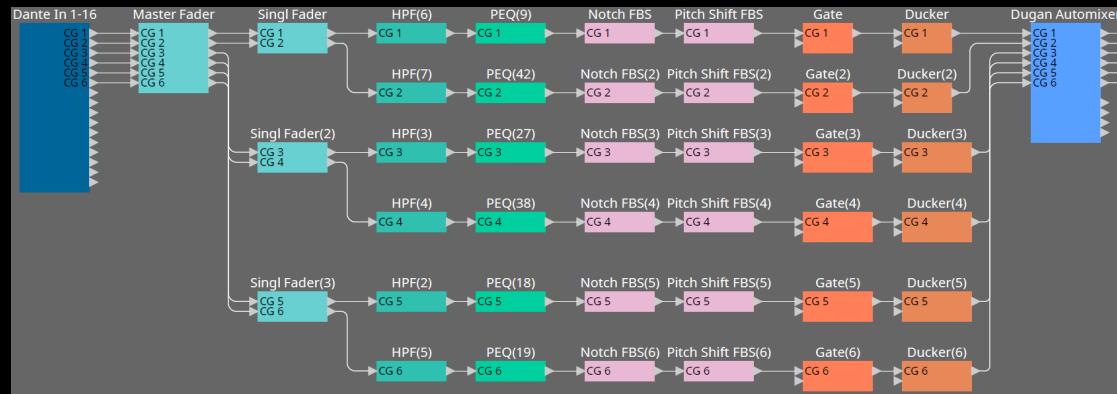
Dante In 1-16
CG 1
CG 2
CG 3
CG 4
CG 5
CG 6

Master Fader
CG 1
CG 2
CG 3
CG 4
CG 5
CG 6

Singl Fader
CG 1
CG 2

HPF(6)
CG 1

PEQ(9)
CG 1

Notch FBS
CG 1

Pitch Shift FBS
CG 1

Gate
CG 1

Ducker
CG 1

Dugan Automixer
CG 1
CG 2
CG 3
CG 4
CG 5
CG 6

HPF(7)
CG 2

PEQ(42)
CG 2

Notch FBS(2)
CG 2

Pitch Shift FBS(2)
CG 2

Gate(2)
CG 2

Ducker(2)
CG 2

Singl Fader(2)
CG 3
CG 4

HPF(3)
CG 3

PEQ(27)
CG 3

Notch FBS(3)
CG 3

Pitch Shift FBS(3)
CG 3

Gate(3)
CG 3

Ducker(3)
CG 3

HPF(4)
CG 4

PEQ(38)
CG 4

Notch FBS(4)
CG 4

Pitch Shift FBS(4)
CG 4

Gate(4)
CG 4

Ducker(4)
CG 4

Singl Fader(3)
CG 5
CG 6

HPF(2)
CG 5

PEQ(18)
CG 5

Notch FBS(5)
CG 5

Pitch Shift FBS(5)
CG 5

Gate(5)
CG 5

Ducker(5)
CG 5

HPF(5)
CG 6

PEQ(19)
CG 6

Notch FBS(6)
CG 6

Pitch Shift FBS(6)
CG 6

Gate(6)
CG 6

Ducker(6)
CG 6